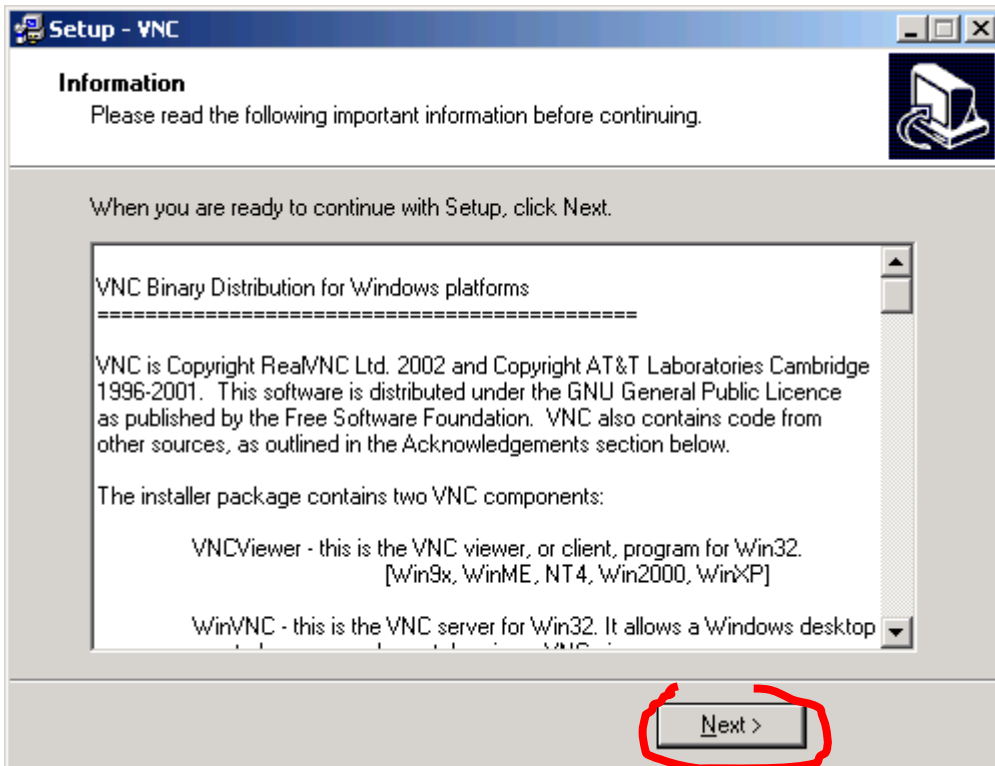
Setup - VNC

Information

Please read the following important information before continuing.

When you are ready to continue with Setup, click Next.

VNC Binary Distribution for Windows platforms
================================================

VNC is Copyright RealVNC Ltd. 2002 and Copyright AT&T Laboratories Cambridge 1996-2001. This software is distributed under the GNU General Public Licence as published by the Free Software Foundation. VNC also contains code from other sources, as outlined in the Acknowledgements section below.

The installer package contains two VNC components:

VNCViewer - this is the VNC viewer, or client, program for Win32.
[Win9x, WinME, NT4, Win2000, WinXP]

WinVNC - this is the VNC server for Win32. It allows a Windows desktop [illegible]

Next >